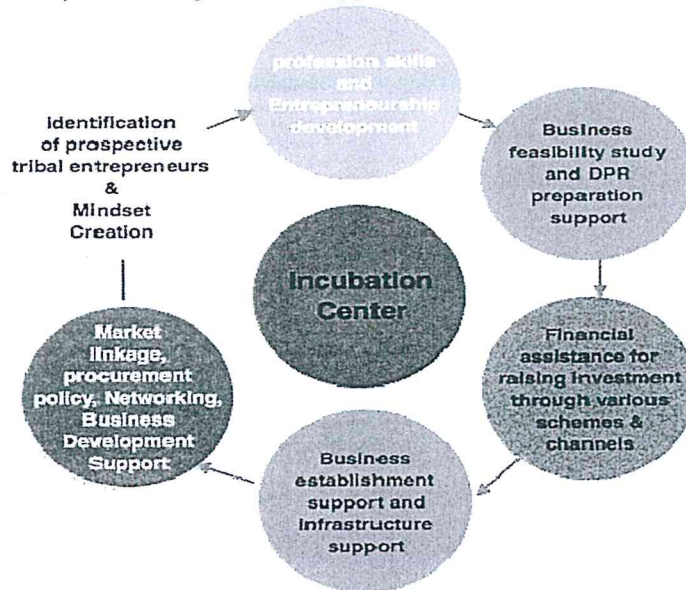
Identification of prospective tribal entrepreneurs & Mindset Creation

profession skills and Entrepreneurship development

Business feasibility study and DPR preparation support

Incubation Center

Financial assistance for raising investment through various schemes & channels

Business establishment support and infrastructure support

Market linkage, procurement policy, Networking, Business Development Support